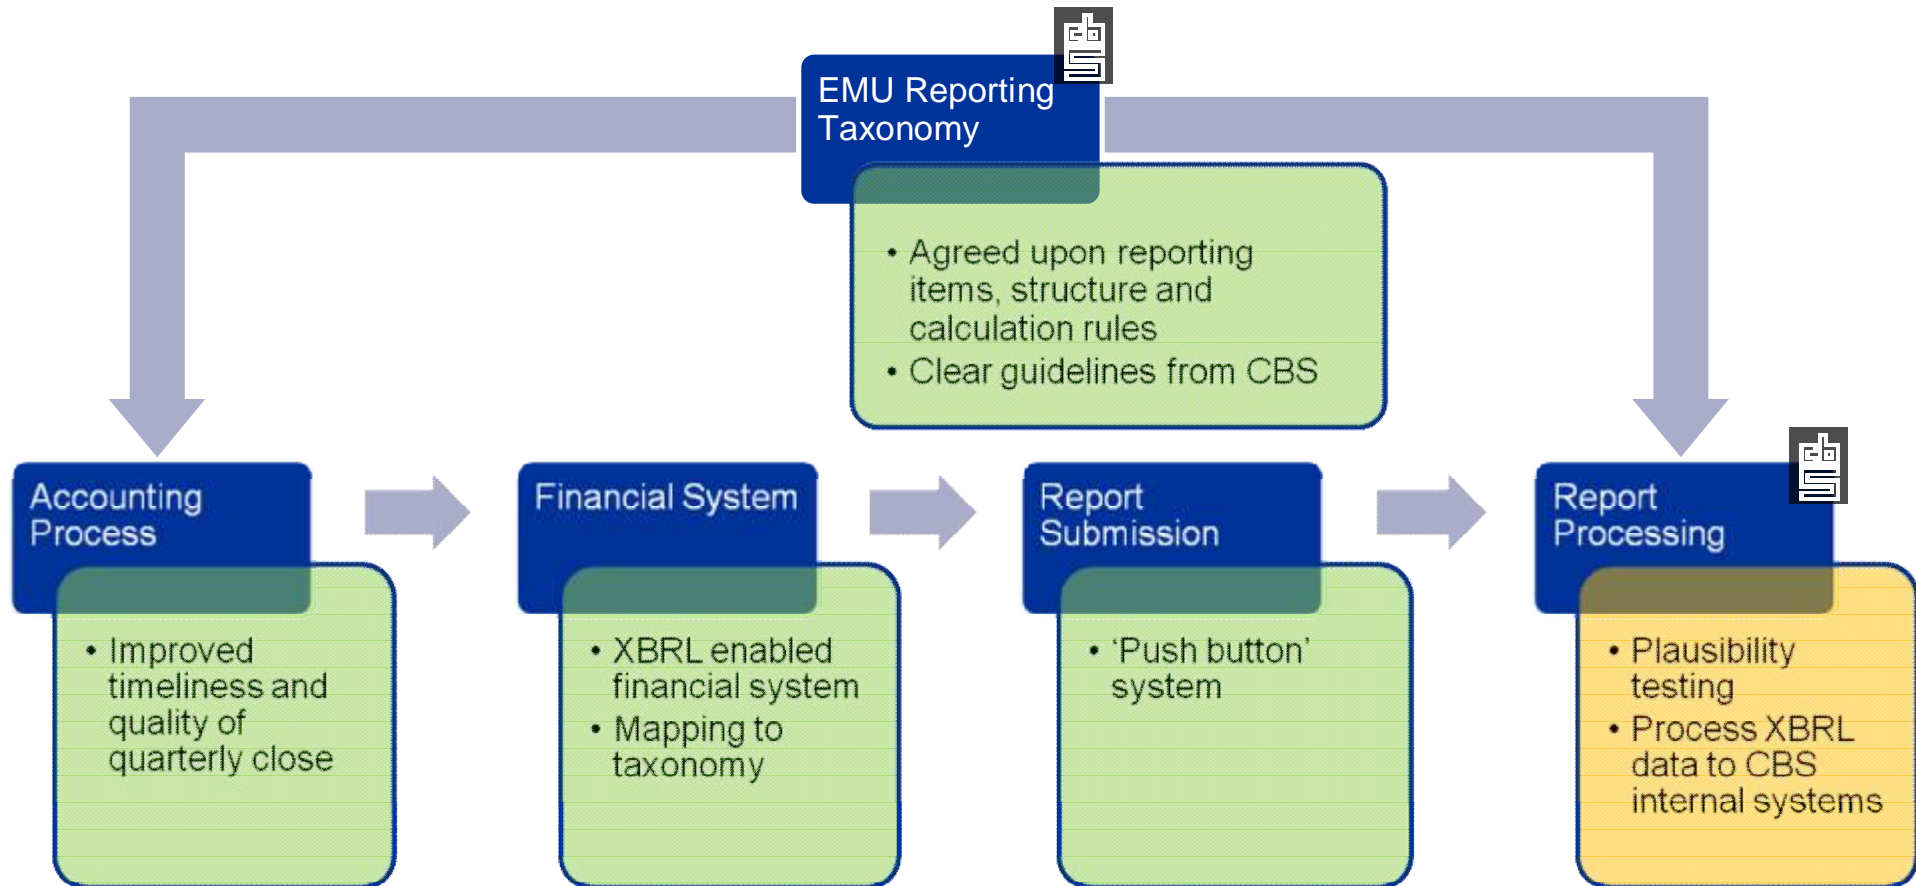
EMU Reporting Taxonomy

• Agreed upon reporting items, structure and calculation rules
• Clear guidelines from CBS

Accounting Process

• Improved timeliness and quality of quarterly close

Financial System

• XBRL enabled financial system
• Mapping to taxonomy

Report Submission

• ‘Push button’ system

Report Processing

• Plausibility testing
• Process XBRL data to CBS internal systems